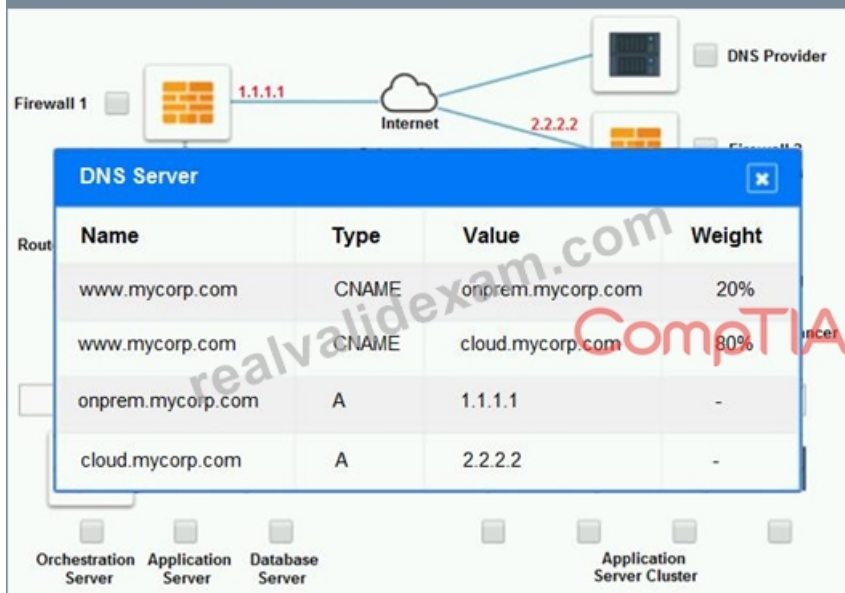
Firewall 1

1.1.1.1

Internet

DNS Provider

2.2.2.2

Firewall 2

DNS Server

| Name | Type | Value | Weight |
|---|---|---|---|
| www.mycorp.com | CNAME | onprem.mycorp.com | 20% |
| www.mycorp.com | CNAME | cloud.mycorp.com | 80% |
| onprem.mycorp.com | A | 1.1.1.1 | - |
| cloud.mycorp.com | A | 2.2.2.2 | - |

Rout

ancer

realvalidexam.com

CompTIA

Orchestration Server

Application Server

Database Server

Application Server Cluster